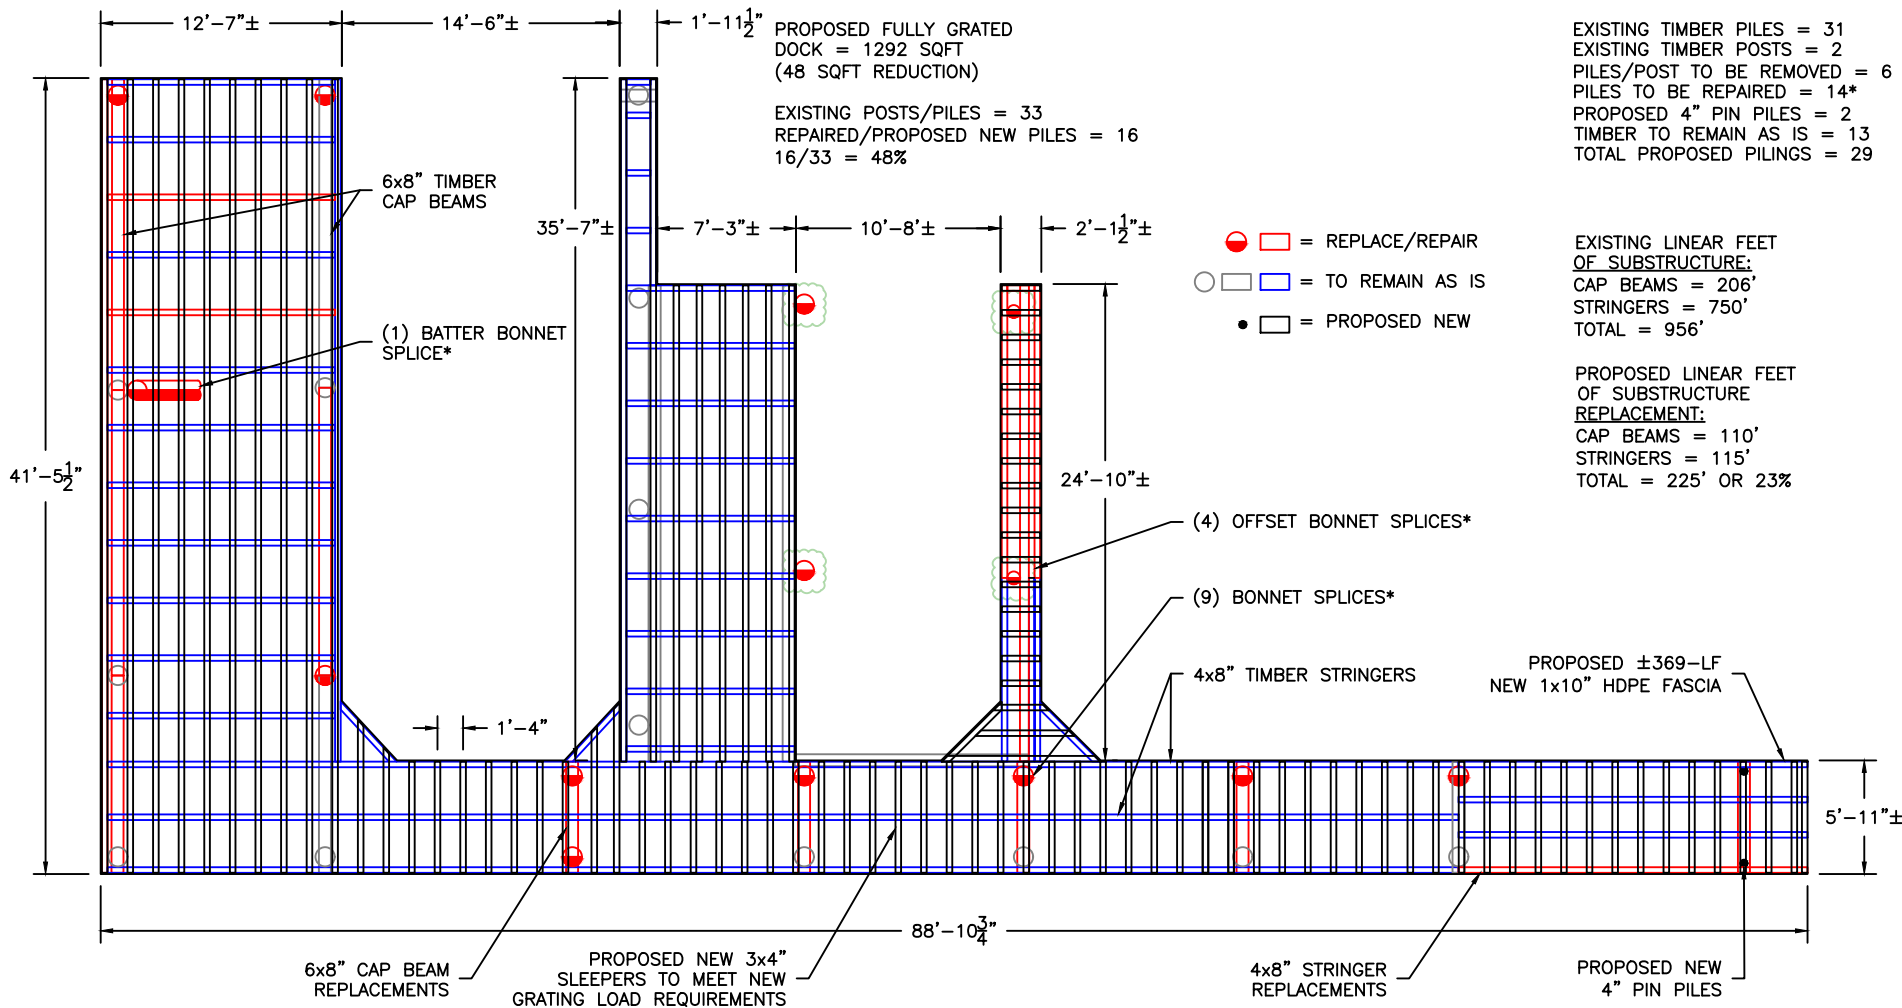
12'-7"±
14'-6"±
1'-11$\frac{1}{2}$"
PROPOSED FULLY GRATED DOCK = 1292 SQFT (48 SQFT REDUCTION)

EXISTING POSTS/PILES = 33
REPAIRED/PROPOSED NEW PILES = 16
16/33 = 48%

EXISTING TIMBER PILES = 31
EXISTING TIMBER POSTS = 2
PILES/POST TO BE REMOVED = 6
PILES TO BE REPAIRED = 14*
PROPOSED 4" PIN PILES = 2
TIMBER TO REMAIN AS IS = 13
TOTAL PROPOSED PILINGS = 29

6x8" TIMBER CAP BEAMS

35'-7"±
7'-3"±
10'-8'±
2'-1$\frac{1}{2}$"±

= REPLACE/REPAIR
= TO REMAIN AS IS
= PROPOSED NEW

EXISTING LINEAR FEET OF SUBSTRUCTURE:
CAP BEAMS = 206'
STRINGERS = 750'
TOTAL = 956'

PROPOSED LINEAR FEET OF SUBSTRUCTURE REPLACEMENT:
CAP BEAMS = 110'
STRINGERS = 115'
TOTAL = 225' OR 23%

(1) BATTER BONNET SPLICE*

41'-5$\frac{1}{2}$"
24'-10"±

(4) OFFSET BONNET SPLICES*
(9) BONNET SPLICES*
4x8" TIMBER STRINGERS
PROPOSED ±369-LF NEW 1x10" HDPE FASCIA

1'-4"
5'-11"±
88'-10$\frac{3}{4}$"

6x8" CAP BEAM REPLACEMENTS
PROPOSED NEW 3x4" SLEEPERS TO MEET NEW GRATING LOAD REQUIREMENTS
4x8" STRINGER REPLACEMENTS
PROPOSED NEW 4" PIN PILES